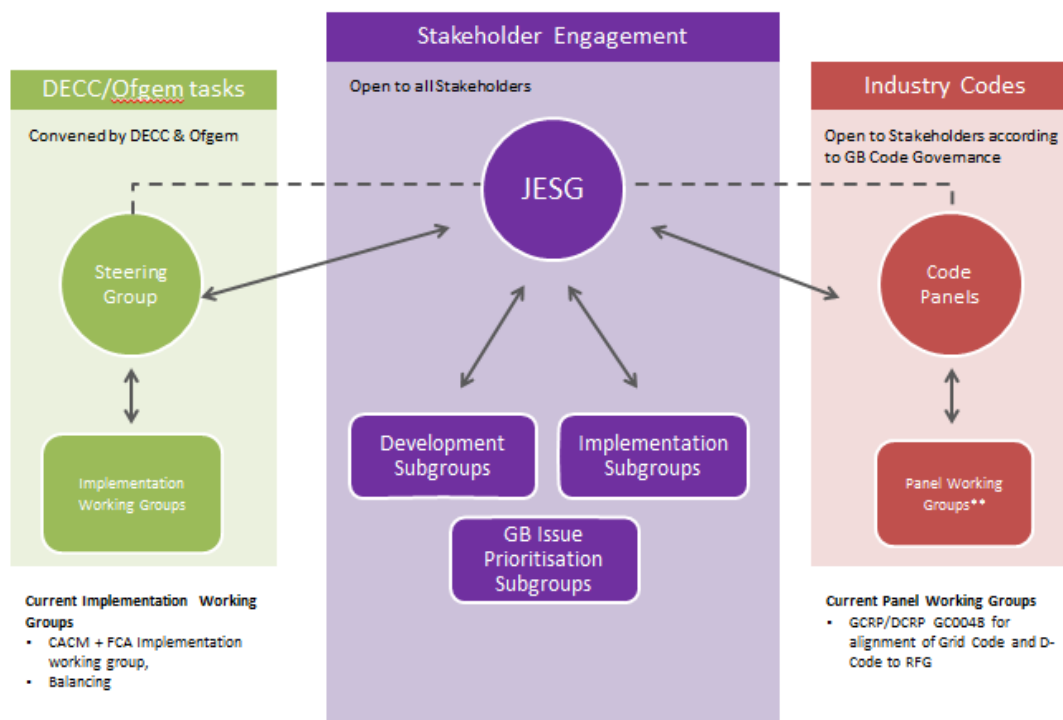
Stakeholder Engagement

Open to all Stakeholders

DECC/Ofgem tasks

Convened by DECC & Ofgem

Industry Codes

Open to Stakeholders according to GB Code Governance

JESG

Steering Group

Code Panels

Implementation Working Groups

Development Subgroups

Implementation Subgroups

GB Issue Prioritisation Subgroups

Panel Working Groups**

Current Implementation Working Groups
- CACM + FCA Implementation working group,
- Balancing

Current Panel Working Groups
- GCRP/DCRP GC0048 for alignment of Grid Code and D-Code to RFG